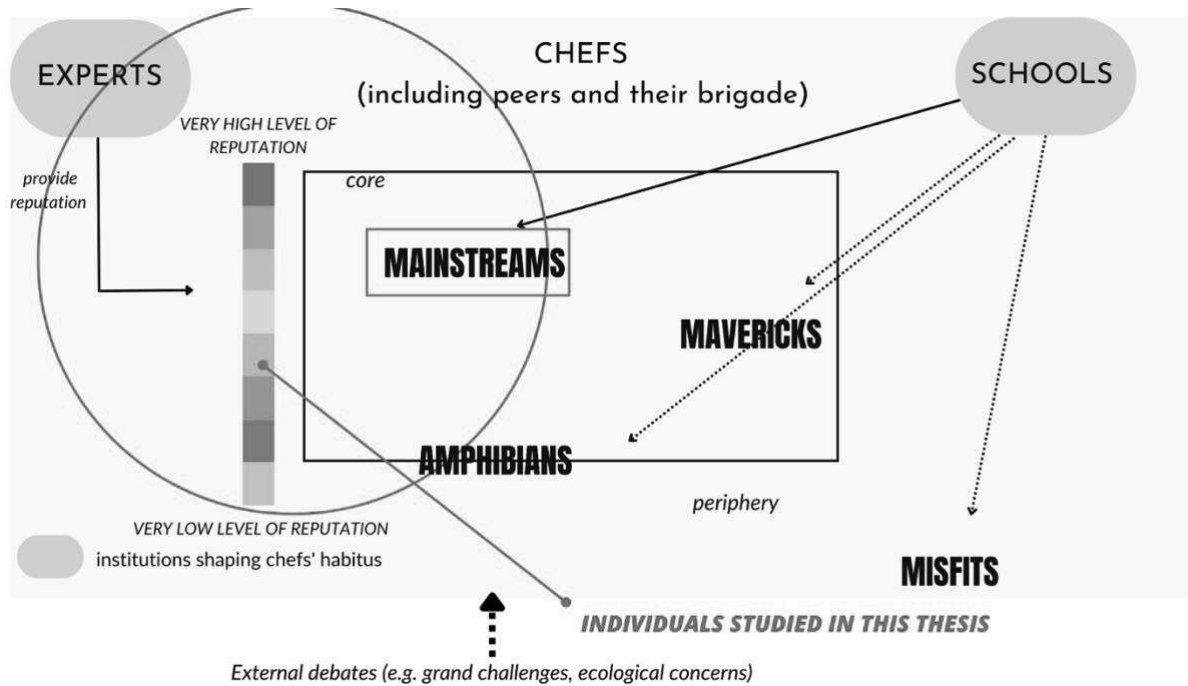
EXPERTS

CHEFS
(including peers and their brigade)

SCHOOLS

VERY HIGH LEVEL OF REPUTATION

provide reputation

core

MAINSTREAMS

MAVERICKS

AMPHIBIANS

periphery

VERY LOW LEVEL OF REPUTATION

institutions shaping chefs' habitus

MISFITS

INDIVIDUALS STUDIED IN THIS THESIS

External debates (e.g. grand challenges, ecological concerns)